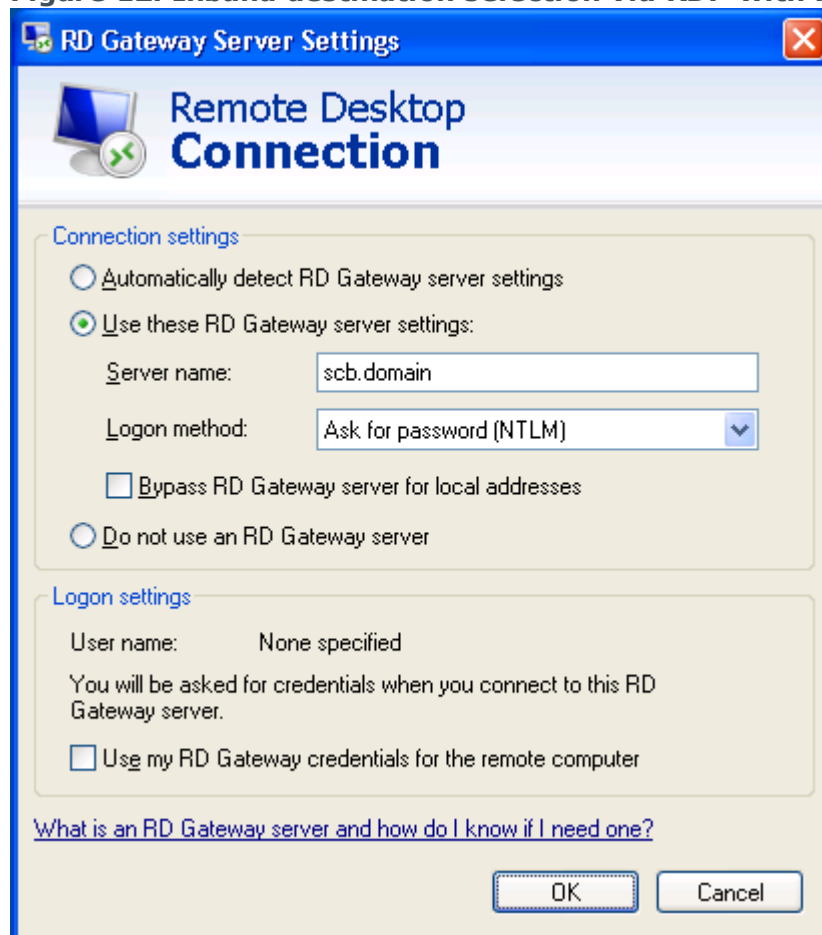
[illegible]

RD Gateway Server Settings

Remote Desktop
Connection

Connection settings

Automatically detect RD Gateway server settings

Use these RD Gateway server settings:

Server name: scb.domain

Logon method: Ask for password (NTLM)

Bypass RD Gateway server for local addresses

Do not use an RD Gateway server

Logon settings

User name: None specified

You will be asked for credentials when you connect to this RD Gateway server.

Use my RD Gateway credentials for the remote computer

What is an RD Gateway server and how do I know if I need one?

OK

Cancel